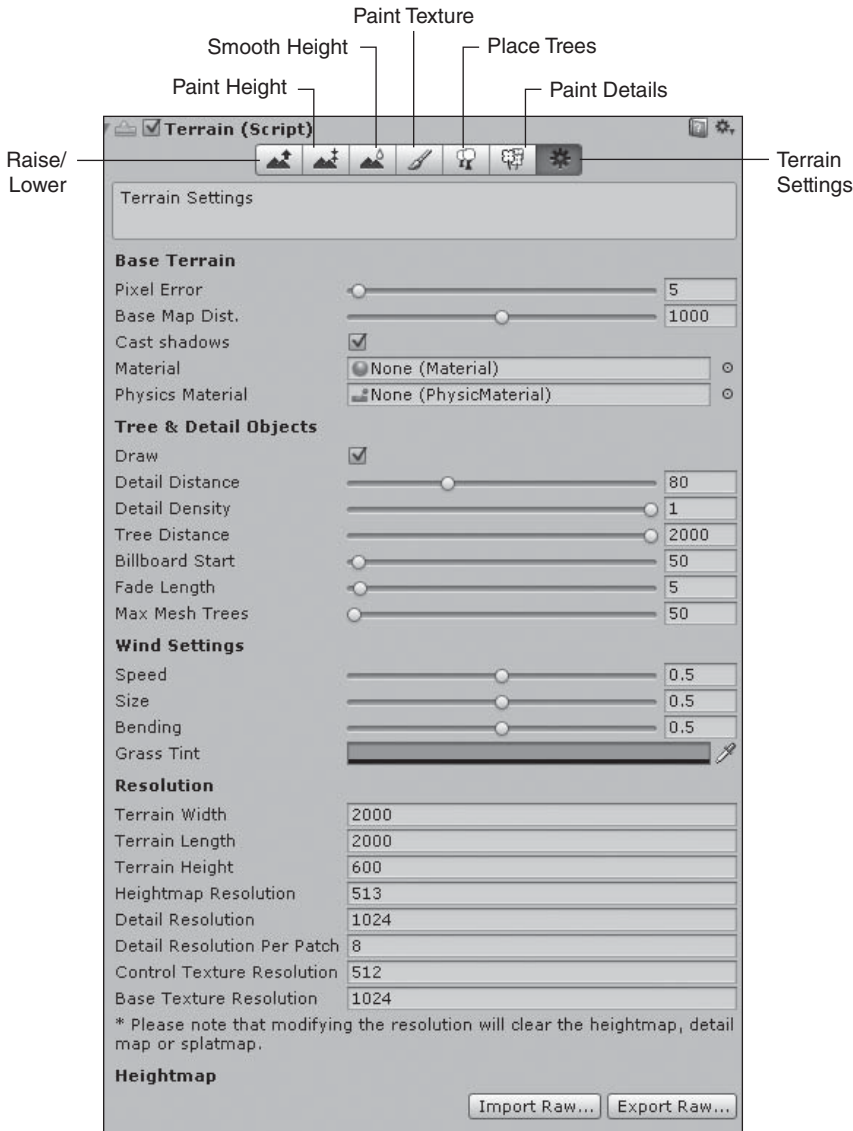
Paint Texture
Smooth Height
Place Trees
Paint Height
Paint Details

Raise/
Lower

Terrain
Settings

Terrain (Script)

Terrain Settings

Base Terrain
Pixel Error 5
Base Map Dist. 1000
Cast shadows
Material None (Material)
Physics Material None (PhysicMaterial)

Tree & Detail Objects
Draw
Detail Distance 80
Detail Density 1
Tree Distance 2000
Billboard Start 50
Fade Length 5
Max Mesh Trees 50

Wind Settings
Speed 0.5
Size 0.5
Bending 0.5
Grass Tint

Resolution
Terrain Width 2000
Terrain Length 2000
Terrain Height 600
Heightmap Resolution 513
Detail Resolution 1024
Detail Resolution Per Patch 8
Control Texture Resolution 512
Base Texture Resolution 1024
* Please note that modifying the resolution will clear the heightmap, detail map or splatmap.

Heightmap
Import Raw... Export Raw...